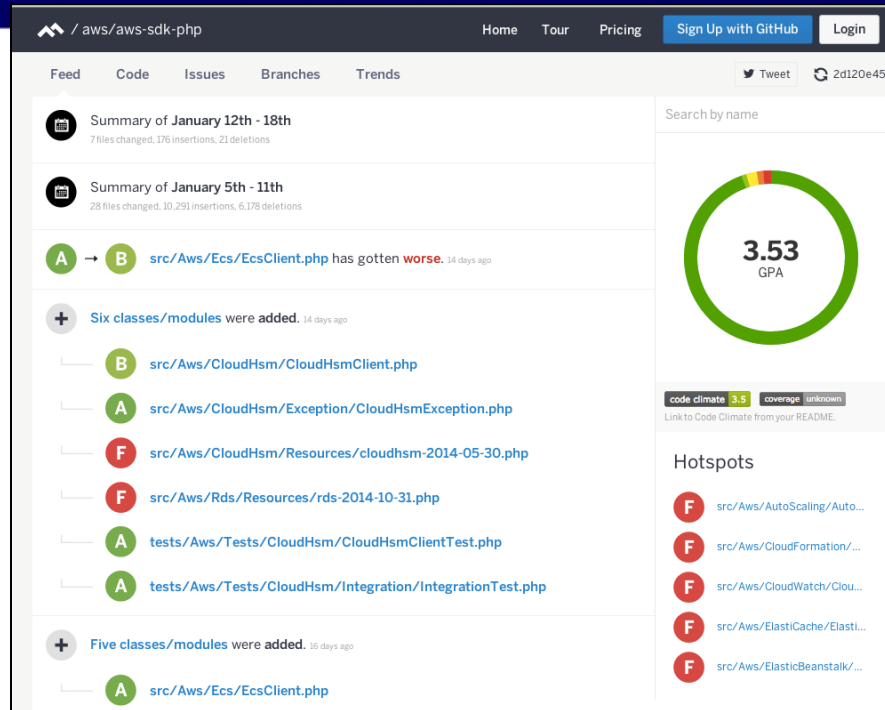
/ aws/aws-sdk-php

Home Tour Pricing Sign Up with GitHub Login

Feed Code Issues Branches Trends

Tweet 2d120e45

Summary of **January 12th - 18th**
7 files changed, 176 insertions, 21 deletions

Summary of **January 5th - 11th**
28 files changed, 10,291 insertions, 6,178 deletions

A → B src/Aws/Ecs/EcsClient.php has gotten worse. 14 days ago

Six classes/modules were added. 14 days ago

B src/Aws/CloudHsm/CloudHsmClient.php

A src/Aws/CloudHsm/Exception/CloudHsmException.php

F src/Aws/CloudHsm/Resources/cloudhsm-2014-05-30.php

F src/Aws/Rds/Resources/rds-2014-10-31.php

A tests/Aws/Tests/CloudHsm/CloudHsmClientTest.php

A tests/Aws/Tests/CloudHsm/Integration/IntegrationTest.php

Five classes/modules were added. 16 days ago

A src/Aws/Ecs/EcsClient.php

Search by name

3.53
GPA

code climate 3.5 coverage unknown
Link to Code Climate from your README.

Hotspots

F src/Aws/AutoScaling/Auto...
F src/Aws/CloudFormation/...
F src/Aws/CloudWatch/Clou...
F src/Aws/ElastiCache/Elasti...
F src/Aws/ElasticBeanstalk/...